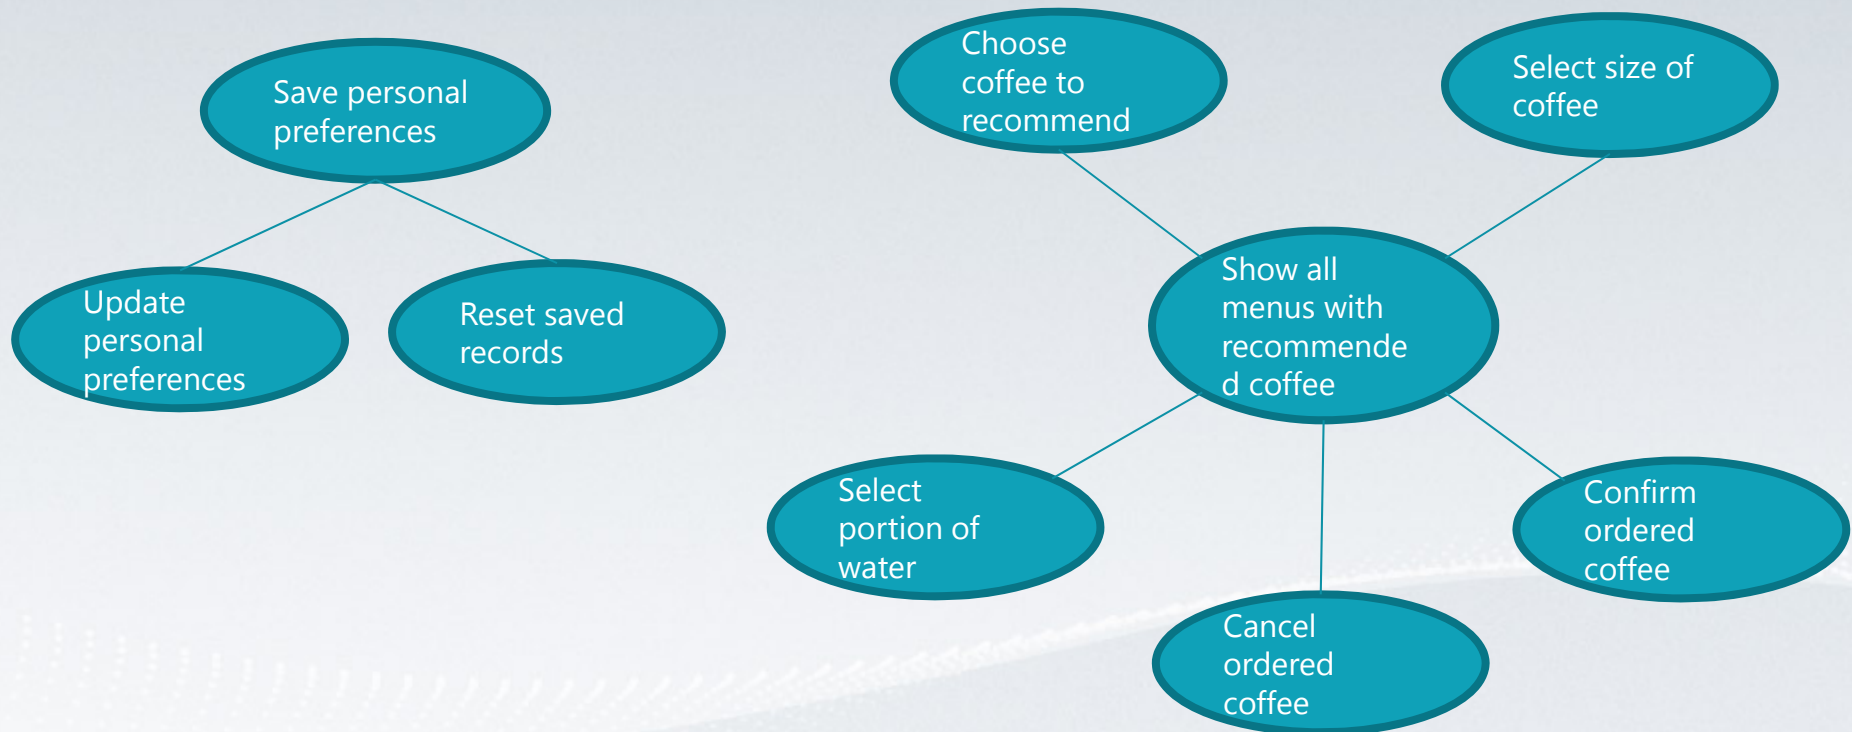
Save personal preferences

Update personal preferences

Reset saved records

Choose coffee to recommend

Select size of coffee

Show all menus with recommende d coffee

Select portion of water

Confirm ordered coffee

Cancel ordered coffee